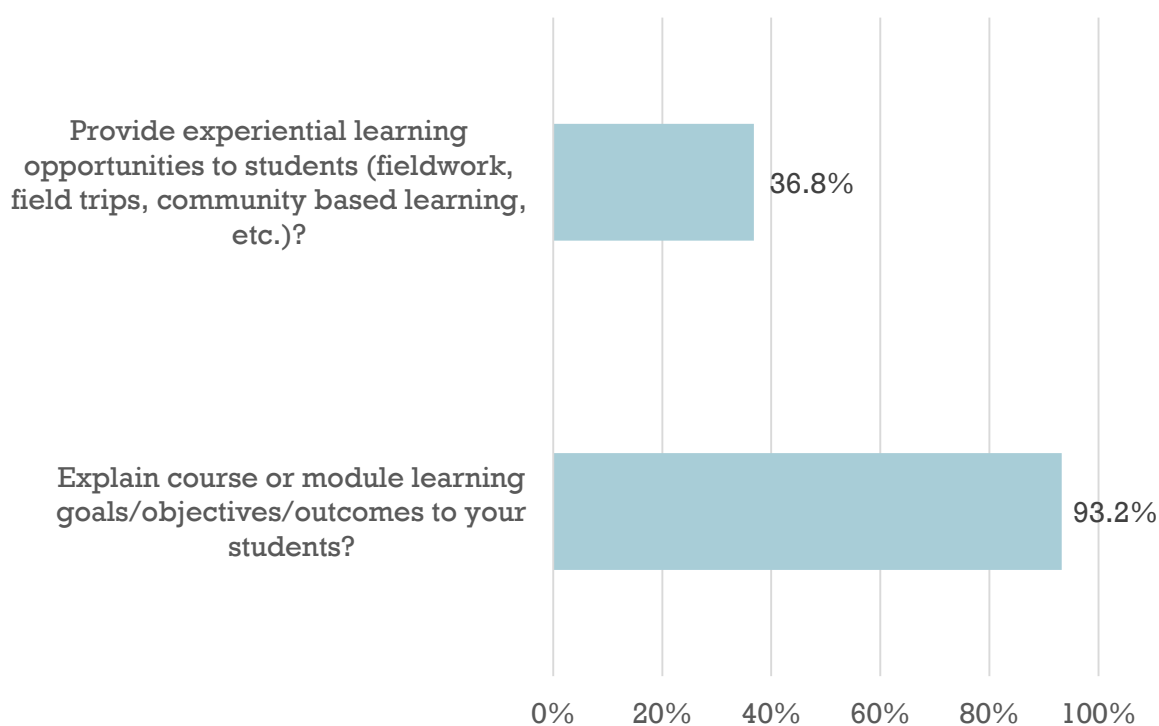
Provide experiential learning opportunities to students (fieldwork, field trips, community based learning, etc.)?

36.8%

Explain course or module learning goals/objectives/outcomes to your students?

93.2%

0%
20%
40%
60%
80%
100%